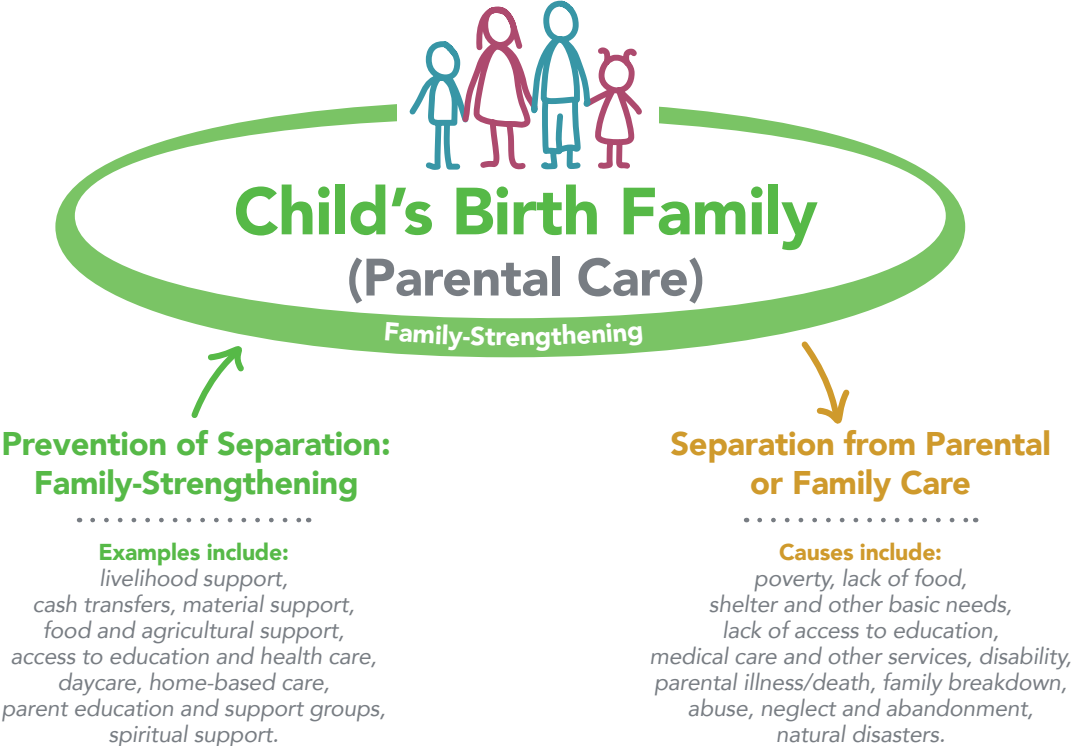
Child's Birth Family
(Parental Care)

Family-Strengthening

Prevention of Separation: Family-Strengthening

Examples include:
livelihood support, cash transfers, material support, food and agricultural support, access to education and health care, daycare, home-based care, parent education and support groups, spiritual support.

Separation from Parental or Family Care

Causes include:
poverty, lack of food, shelter and other basic needs, lack of access to education, medical care and other services, disability, parental illness/death, family breakdown, abuse, neglect and abandonment, natural disasters.